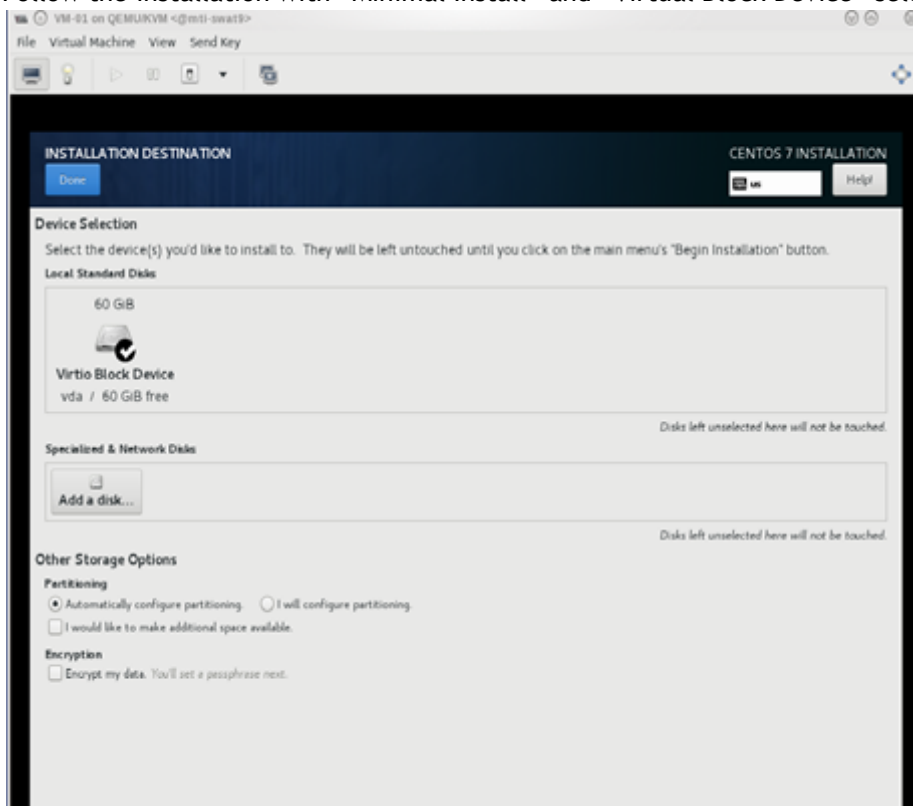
Follow the installation with "Minimal Install" and "Virtual Block Device" con

VM-01 on QEMU/KVM <@mti-swat9>

File Virtual Machine View Send Key

INSTALLATION DESTINATION

Done

CENTOS 7 INSTALLATION

us

Help!

Device Selection

Select the device(s) you'd like to install to. They will be left untouched until you click on the main menu's "Begin Installation" button.

Local Standard Disks

60 GiB

Virtio Block Device

vda / 60 GiB free

Disks left unselected here will not be touched.

Specialized & Network Disks

Add a disk...

Disks left unselected here will not be touched.

Other Storage Options

Partitioning

Automatically configure partitioning. I will configure partitioning.

I would like to make additional space available.

Encryption

Encrypt my data. You'll set a passphrase next.